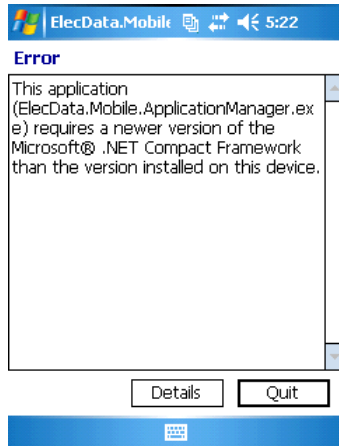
ElecData.Mobile 5:22

Error

This application (ElecData.Mobile.ApplicationManager.exe) requires a newer version of the Microsoft® .NET Compact Framework than the version installed on this device.

Details Quit